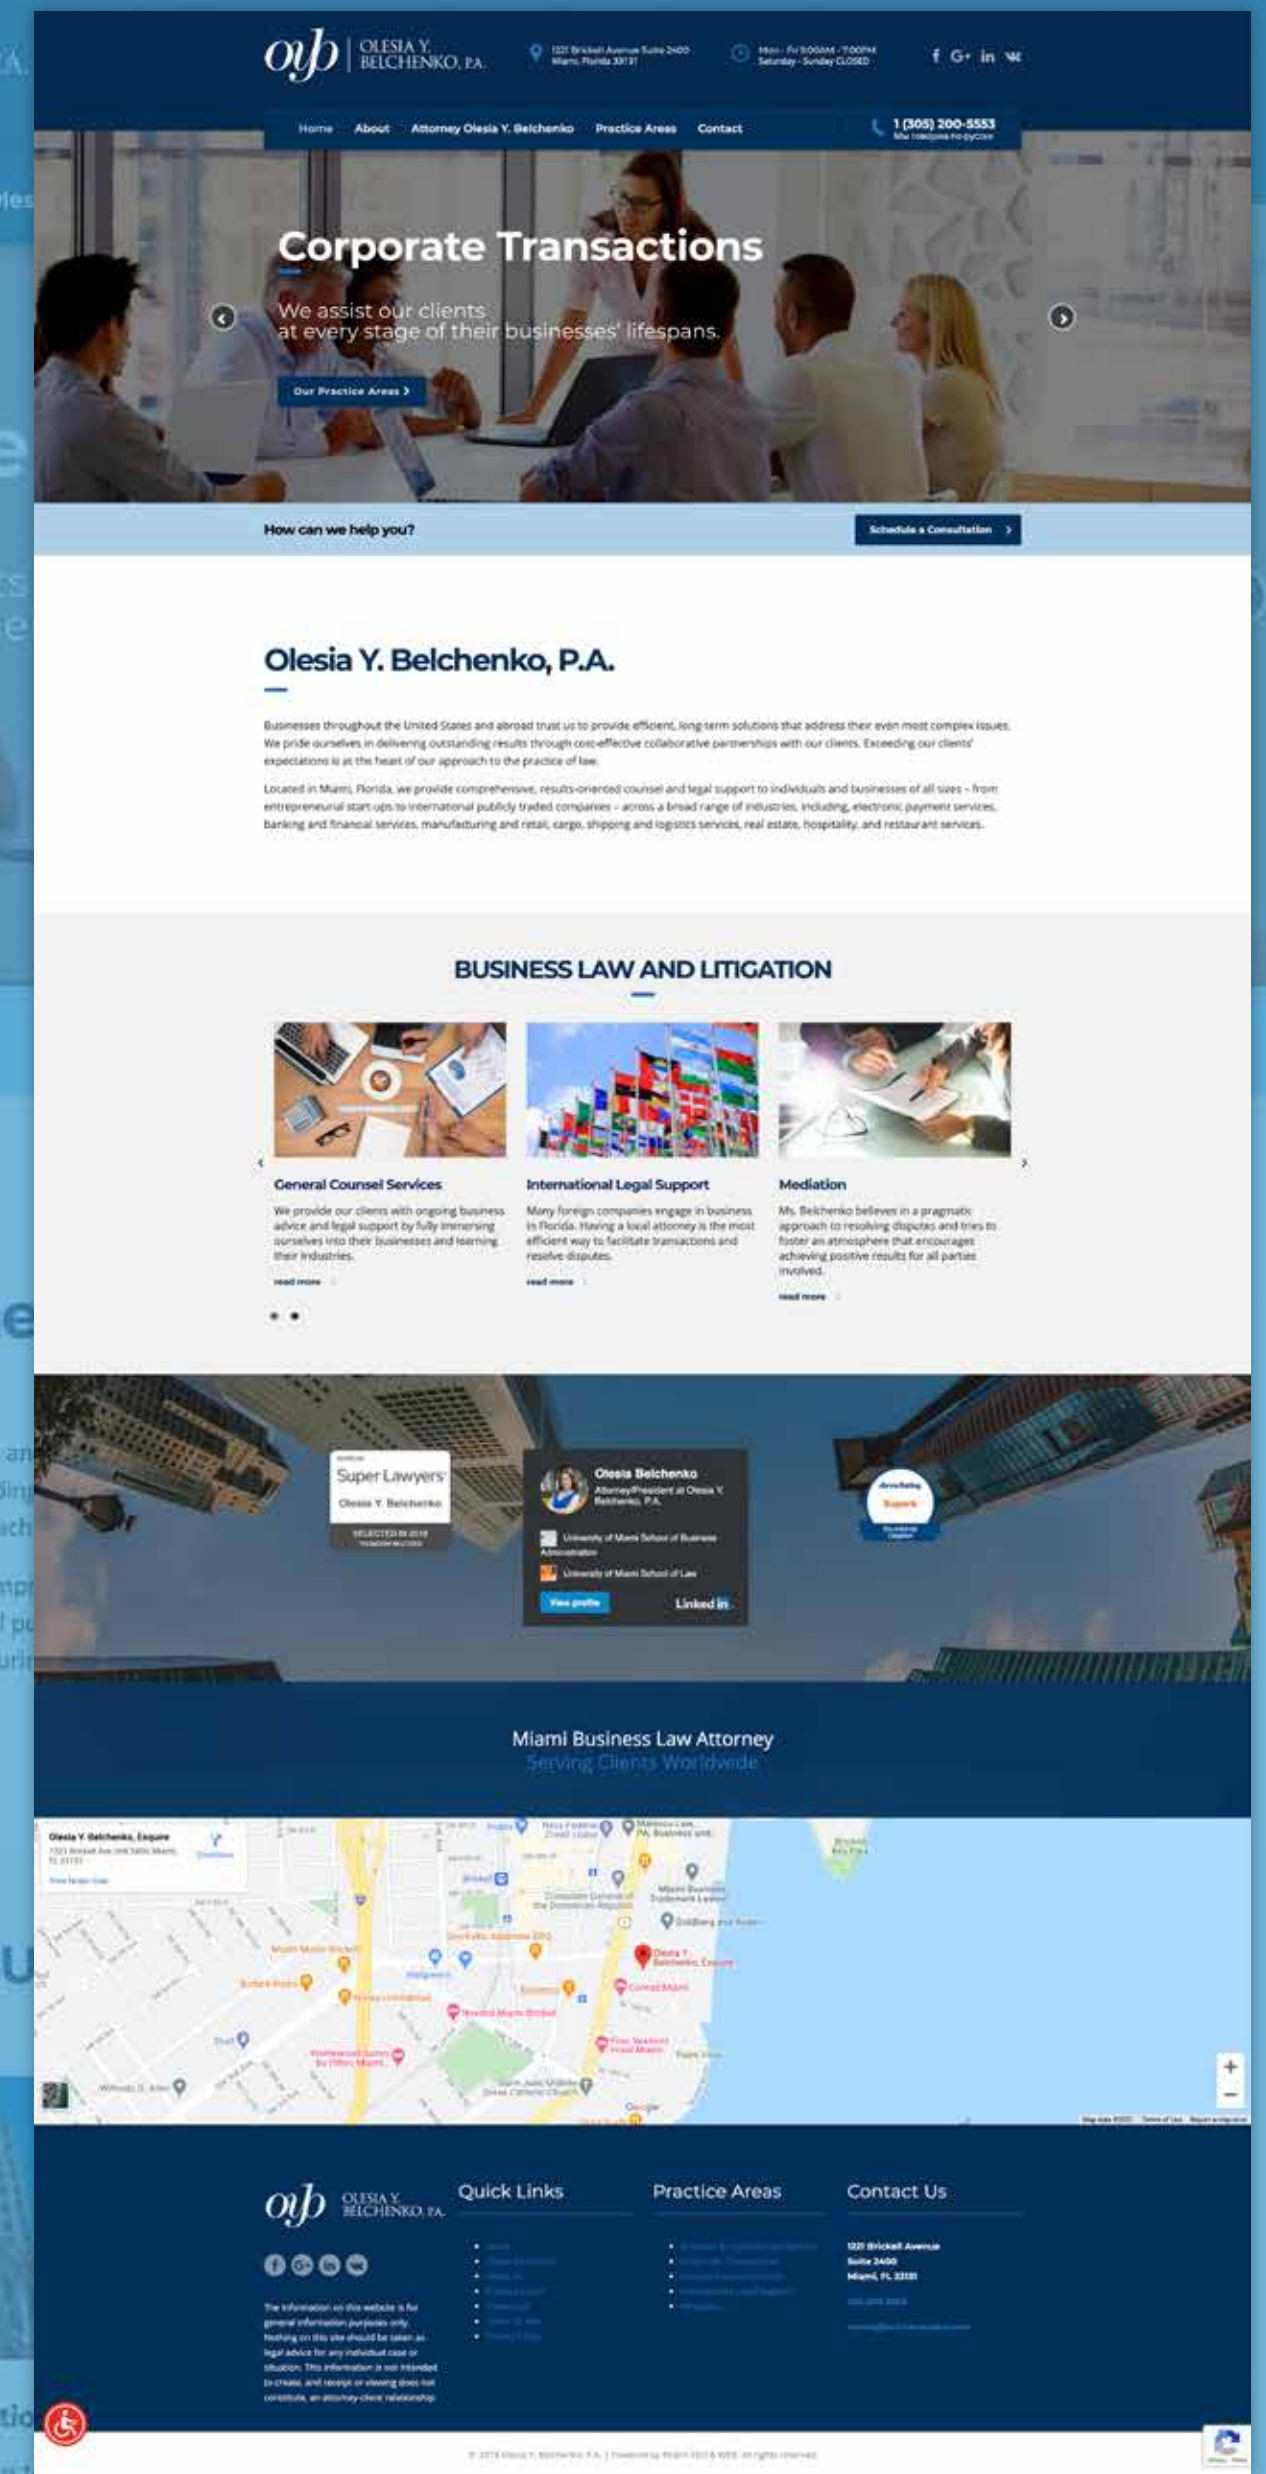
oyb OLESIA Y. BELCHENKO, P.A.

1221 Brickell Avenue Suite 2400 Miami, Florida 33131

Mon - Fri 9:00AM - 7:00PM Saturday - Sunday CLOSED

Home About Attorney Olesia Y. Belchenko Practice Areas Contact

1 (305) 200-5553 Мы говорим по-русски

Corporate Transactions

We assist our clients at every stage of their businesses' lifespans.

Our Practice Areas

How can we help you?

Schedule a Consultation

Olesia Y. Belchenko, P.A.

Businesses throughout the United States and abroad trust us to provide efficient, long-term solutions that address their even most complex issues. We pride ourselves in delivering outstanding results through cost-effective collaborative partnerships with our clients. Exceeding our clients' expectations is at the heart of our approach to the practice of law.

Located in Miami, Florida, we provide comprehensive, results-oriented counsel and legal support to individuals and businesses of all sizes – from entrepreneurial start-ups to international publicly traded companies – across a broad range of industries, including, electronic payment services, banking and financial services, manufacturing and retail, cargo, shipping and logistics services, real estate, hospitality, and restaurant services.

BUSINESS LAW AND LITIGATION

General Counsel Services

We provide our clients with ongoing business advice and legal support by fully immersing ourselves into their businesses and learning their industries.

read more

International Legal Support

Many foreign companies engage in business in Florida. Having a local attorney is the most efficient way to facilitate transactions and resolve disputes.

read more

Mediation

Ms. Belchenko believes in a pragmatic approach to resolving disputes and tries to foster an atmosphere that encourages achieving positive results for all parties involved.

read more

Super Lawyers

Olesia Y. Belchenko

SELECTED IN 2019

Olesia Belchenko

Attorney/President at Olesia Y. Belchenko, P.A.

University of Miami School of Business Administration

University of Miami School of Law

View profile

Linked in

Superb

Miami Business Law Attorney

Serving Clients Worldwide

Olesia Y. Belchenko, Esquire

View larger map

Olesia Y. Belchenko, Esquire

Google

oyb OLESIA Y. BELCHENKO, P.A.

The information on this website is for general information purposes only. Nothing on this site should be taken as legal advice for any individual case or situation. This information is not intended to create, and receipt or viewing does not constitute, an attorney-client relationship.

Quick Links

Practice Areas

Contact Us

1221 Brickell Avenue
Suite 2400
Miami, FL 33131

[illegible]